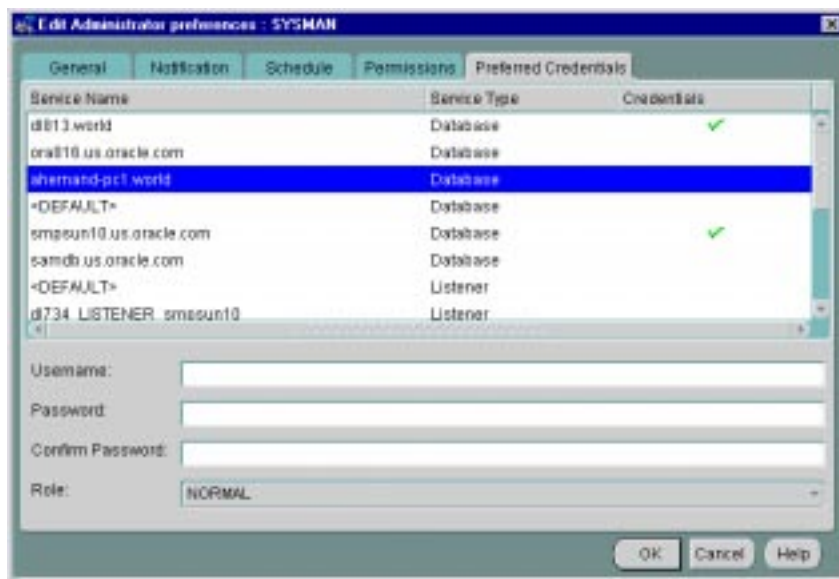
Edit Administrator preferences : SYSMAN

General | Notification | Schedule | Permissions | Preferred Credentials

| Service Name | Service Type | Credentials |
|---|---|---|
| dl813.world | Database | ✔ |
| ora816.us.oracle.com | Database | |
| ahernand-pc1.world | Database | |
| <DEFAULT> | Database | |
| smpsun10.us.oracle.com | Database | ✔ |
| samdb.us.oracle.com | Database | |
| <DEFAULT> | Listener | |
| dl734_LISTENER_smpsun10 | Listener | |

Username:

Password:

Confirm Password:

Role: NORMAL

OK | Cancel | Help